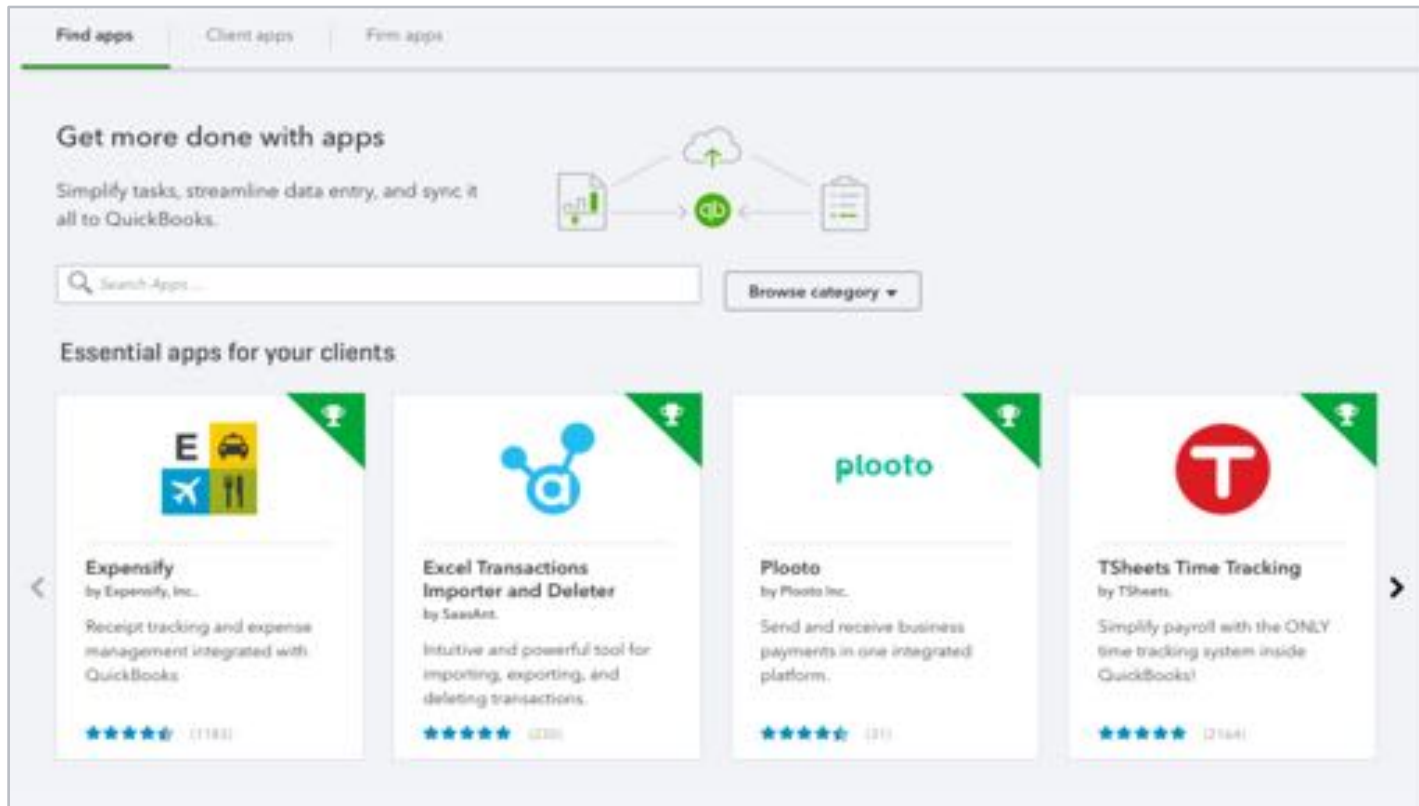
Find apps | Client apps | Firm apps

Get more done with apps

Simplify tasks, streamline data entry, and sync it all to QuickBooks.

Search Apps...

Browse category ▾

Essential apps for your clients

E

Expensify
by Expensify, Inc.
Receipt tracking and expense management integrated with QuickBooks
(1183)

Excel Transactions Importer and Deleter
by SaasAnt.
Intuitive and powerful tool for importing, exporting, and deleting transactions.
(230)

plooto

Plooto
by Plooto Inc.
Send and receive business payments in one integrated platform.
(31)

TSheets Time Tracking
by TSheets.
Simplify payroll with the ONLY time tracking system inside QuickBooks!
(2164)